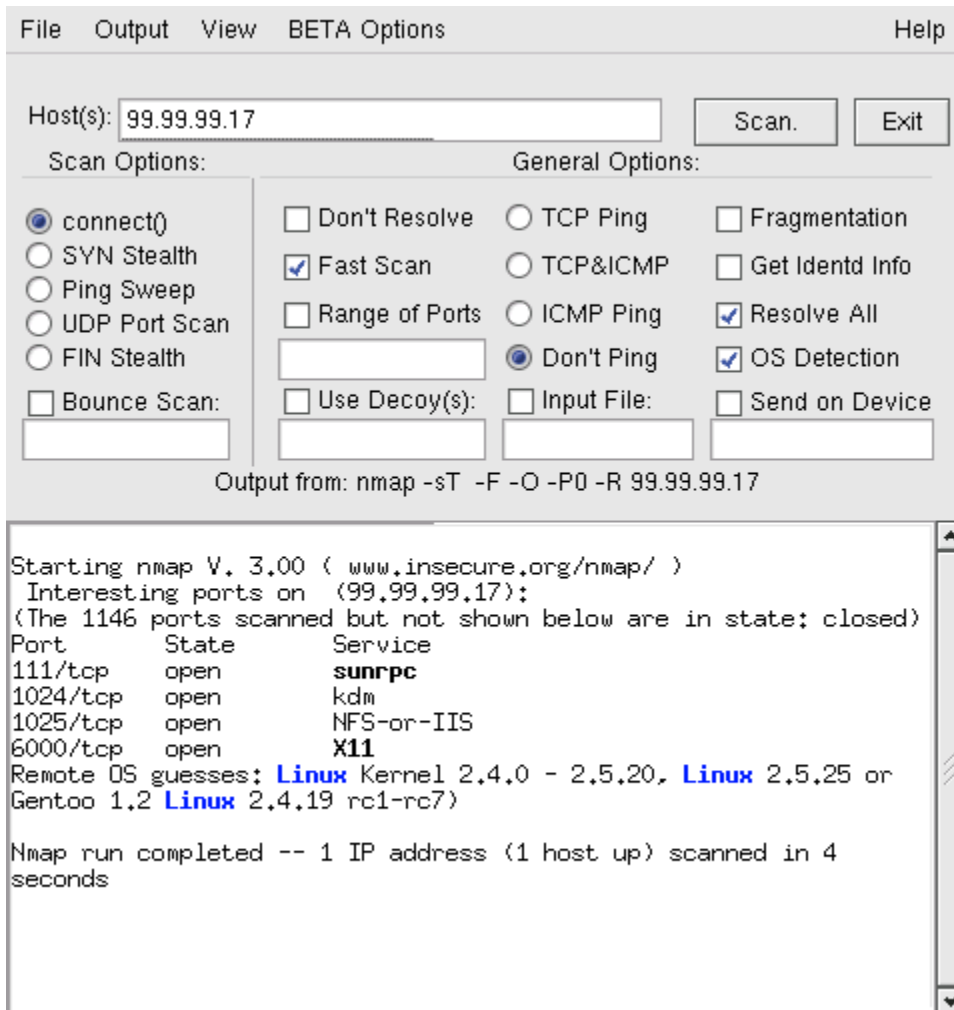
File Output View BETA Options Help

Host(s): 99.99.99.17 Scan. Exit

Scan Options:

General Options:

connect()
SYN Stealth
Ping Sweep
UDP Port Scan
FIN Stealth
Bounce Scan:

Don't Resolve
Fast Scan
Range of Ports
Use Decoy(s):

TCP Ping
TCP&ICMP
ICMP Ping
Don't Ping
Input File:

Fragmentation
Get Identd Info
Resolve All
OS Detection
Send on Device

Output from: nmap -sT -F -O -P0 -R 99.99.99.17

Starting nmap V. 3.00 ( www.insecure.org/nmap/ )
Interesting ports on (99.99.99.17):
(The 1146 ports scanned but not shown below are in state: closed)

| Port | State | Service |
|---|---|---|
| 111/tcp | open | sunrpc |
| 1024/tcp | open | kdm |
| 1025/tcp | open | NFS-or-IIS |
| 6000/tcp | open | X11 |

Remote OS guesses: Linux Kernel 2.4.0 - 2.5.20, Linux 2.5.25 or Gentoo 1.2 Linux 2.4.19 rc1-rc7)

Nmap run completed -- 1 IP address (1 host up) scanned in 4 seconds